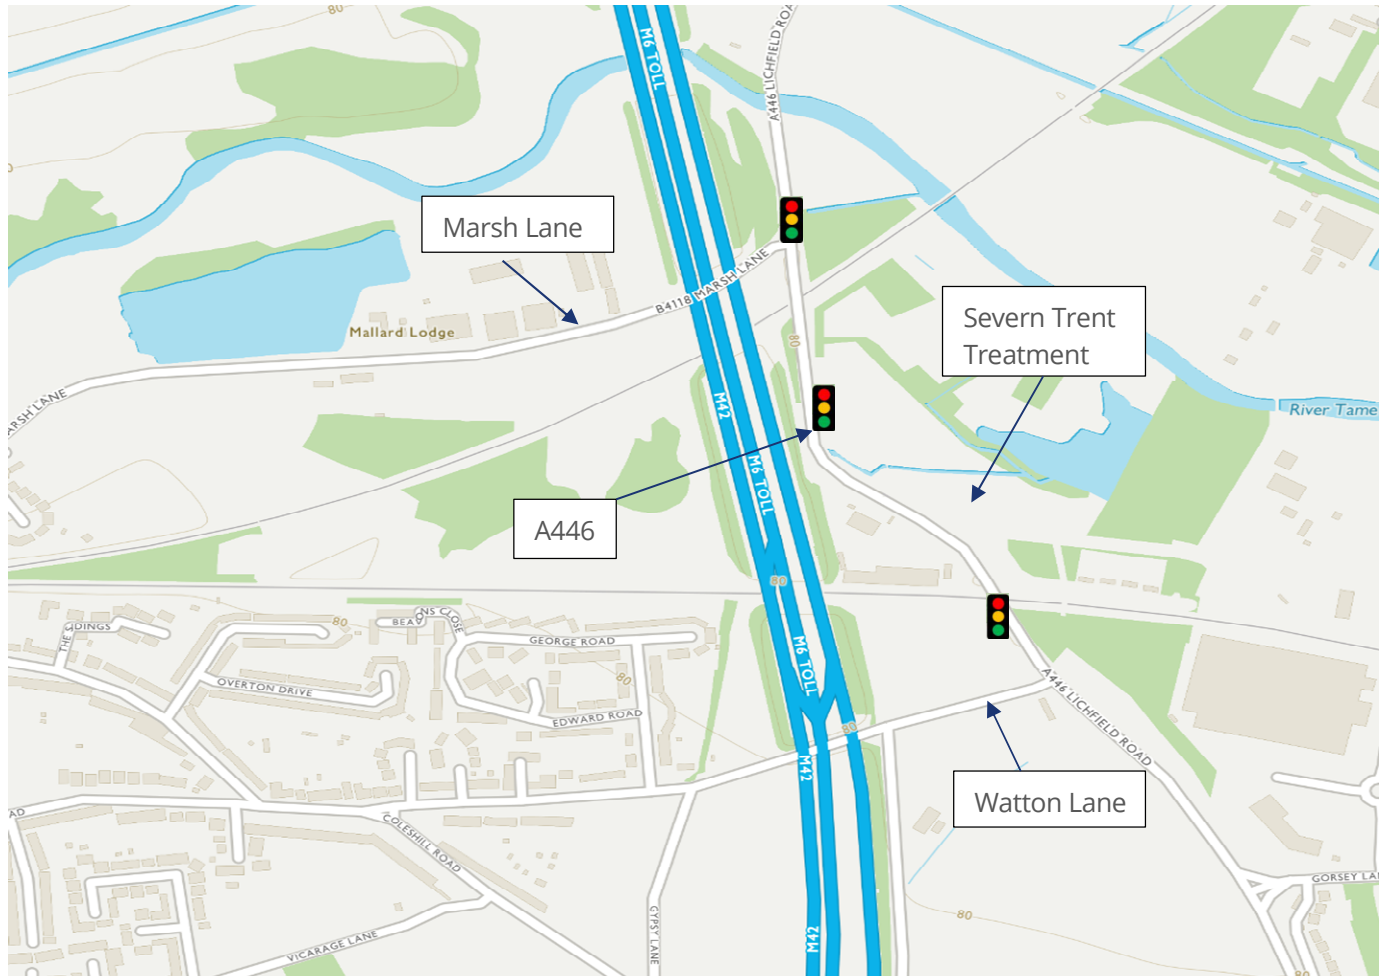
Marsh Lane

Severn Trent Treatment

A446

Watton Lane

M6 TOLL

A446 LICHFIELD ROAD

B4118 MARSH LANE

Mallard Lodge

RSH LANE

80

M42

M6 TOLL

River Tame

80

THE SIDINGS

BEA

NS CLOSE

GEORGE ROAD

OVERTON DRIVE

EDWARD ROAD

80

80

M6 TOLL

80

M42

A446 LICHFIELD ROAD

COLESHILL ROAD

AD

GYPSY LANE

VICARAGE LANE

M42

80

GORSEY LA